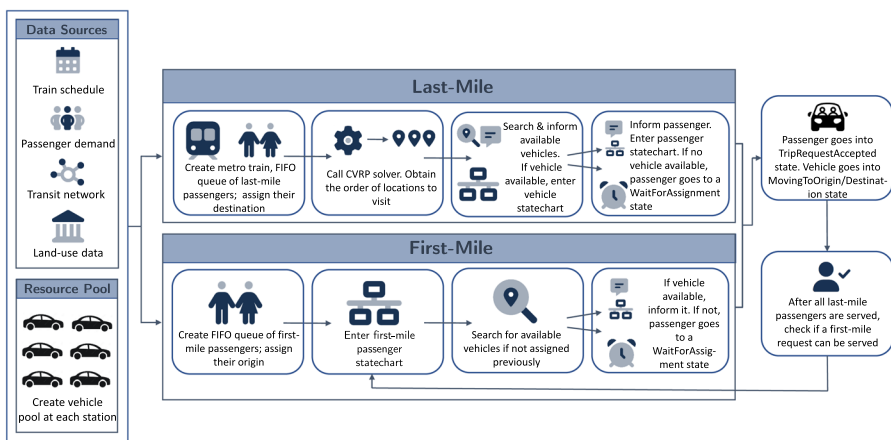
Data Sources

Train schedule

Passenger demand

Transit network

Land-use data

Resource Pool

Create vehicle pool at each station

Last-Mile

Create metro train, FIFO queue of last-mile passengers; assign their destination

Call CVRP solver. Obtain the order of locations to visit

Search & inform available vehicles. If vehicle available, enter vehicle statechart

Inform passenger. Enter passenger statechart. If no vehicle available, passenger goes to a WaitForAssignment state

First-Mile

Create FIFO queue of first-mile passengers; assign their origin

Enter first-mile passenger statechart

Search for available vehicles if not assigned previously

If vehicle available, inform it. If not, passenger goes to a WaitForAssigment state

Passenger goes into TripRequestAccepted state. Vehicle goes into MovingToOrigin/Destination state

After all last-mile passengers are served, check if a first-mile request can be served